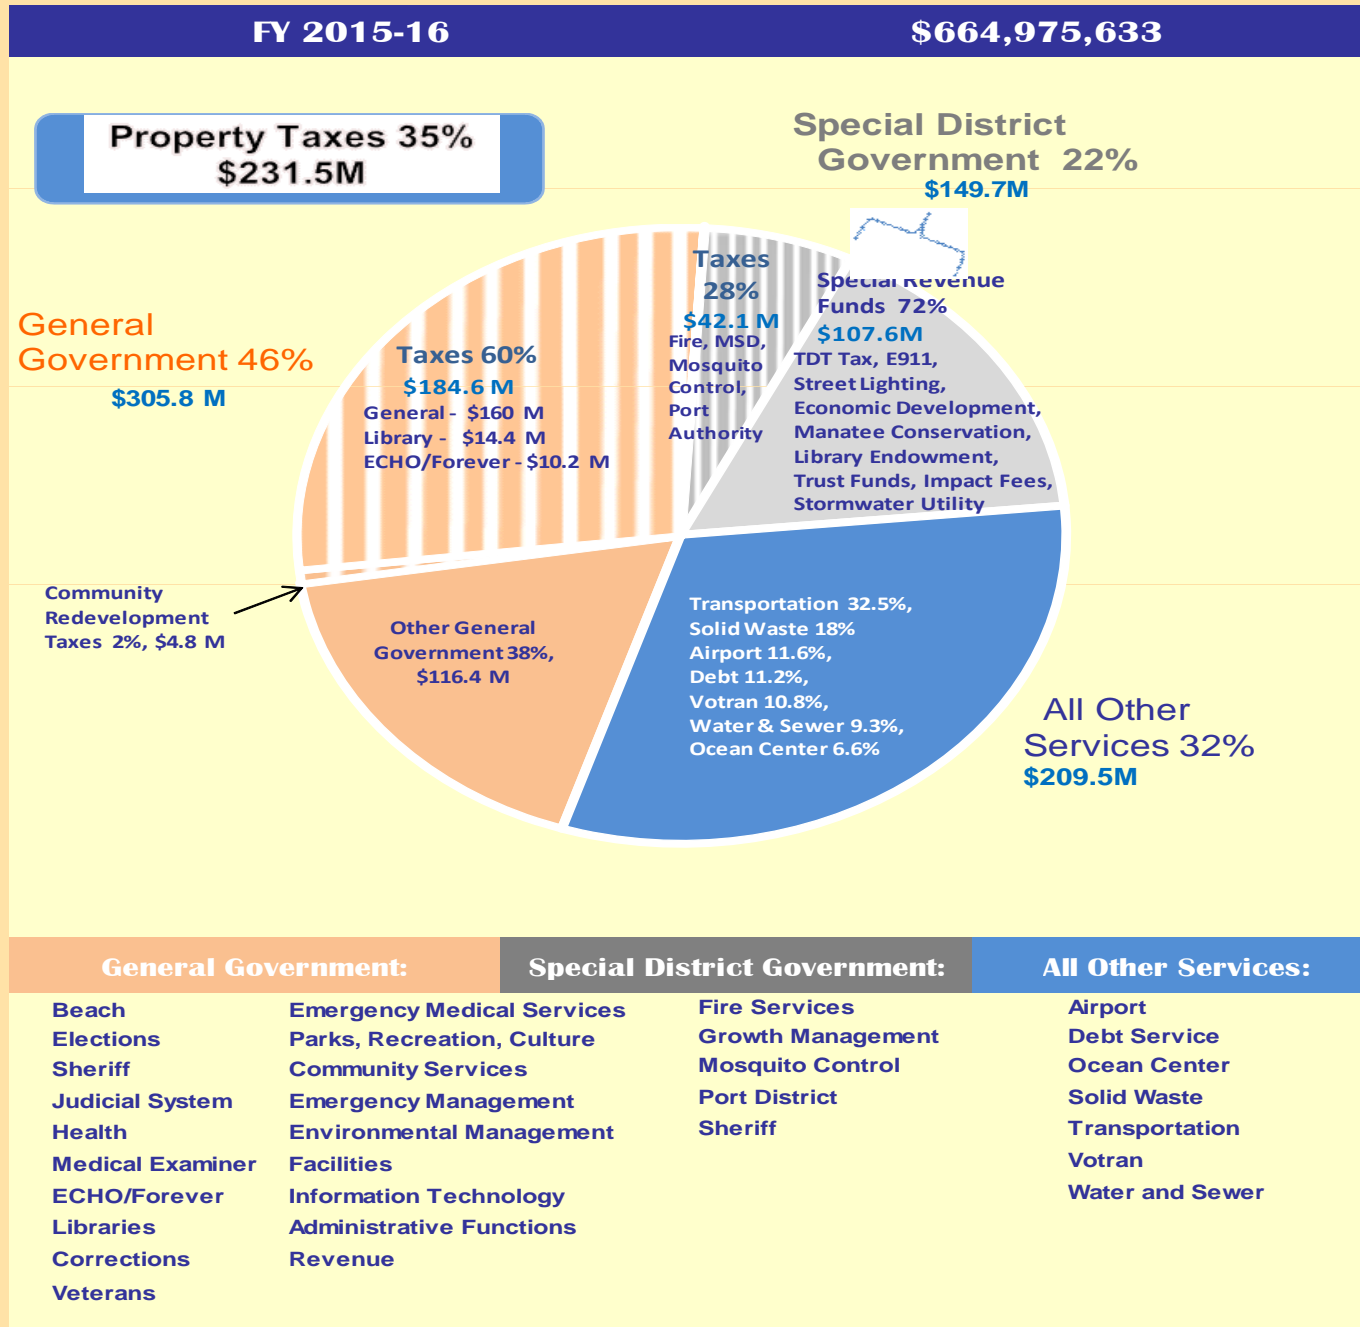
FY 2015-16 $664,975,633

Property Taxes 35%
$231.5M

Special District Government 22%
$149.7M

General Government 46%
$305.8 M

Taxes 60%
$184.6 M
General - $160 M
Library - $14.4 M
ECHO/Forever - $10.2 M

Taxes 28%
$42.1 M
Fire, MSD, Mosquito Control, Port Authority

Special Revenue Funds 72%
$107.6M
TDT Tax, E911, Street Lighting, Economic Development, Manatee Conservation, Library Endowment, Trust Funds, Impact Fees, Stormwater Utility

Community Redevelopment Taxes 2%, $4.8 M

Other General Government 38%, $116.4 M

Transportation 32.5%, Solid Waste 18%, Airport 11.6%, Debt 11.2%, Votran 10.8%, Water & Sewer 9.3%, Ocean Center 6.6%

All Other Services 32%
$209.5M

General Government:
Beach
Elections
Sheriff
Judicial System
Health
Medical Examiner
ECHO/Forever
Libraries
Corrections
Veterans
Emergency Medical Services
Parks, Recreation, Culture
Community Services
Emergency Management
Environmental Management
Facilities
Information Technology
Administrative Functions
Revenue

Special District Government:
Fire Services
Growth Management
Mosquito Control
Port District
Sheriff

All Other Services:
Airport
Debt Service
Ocean Center
Solid Waste
Transportation
Votran
Water and Sewer